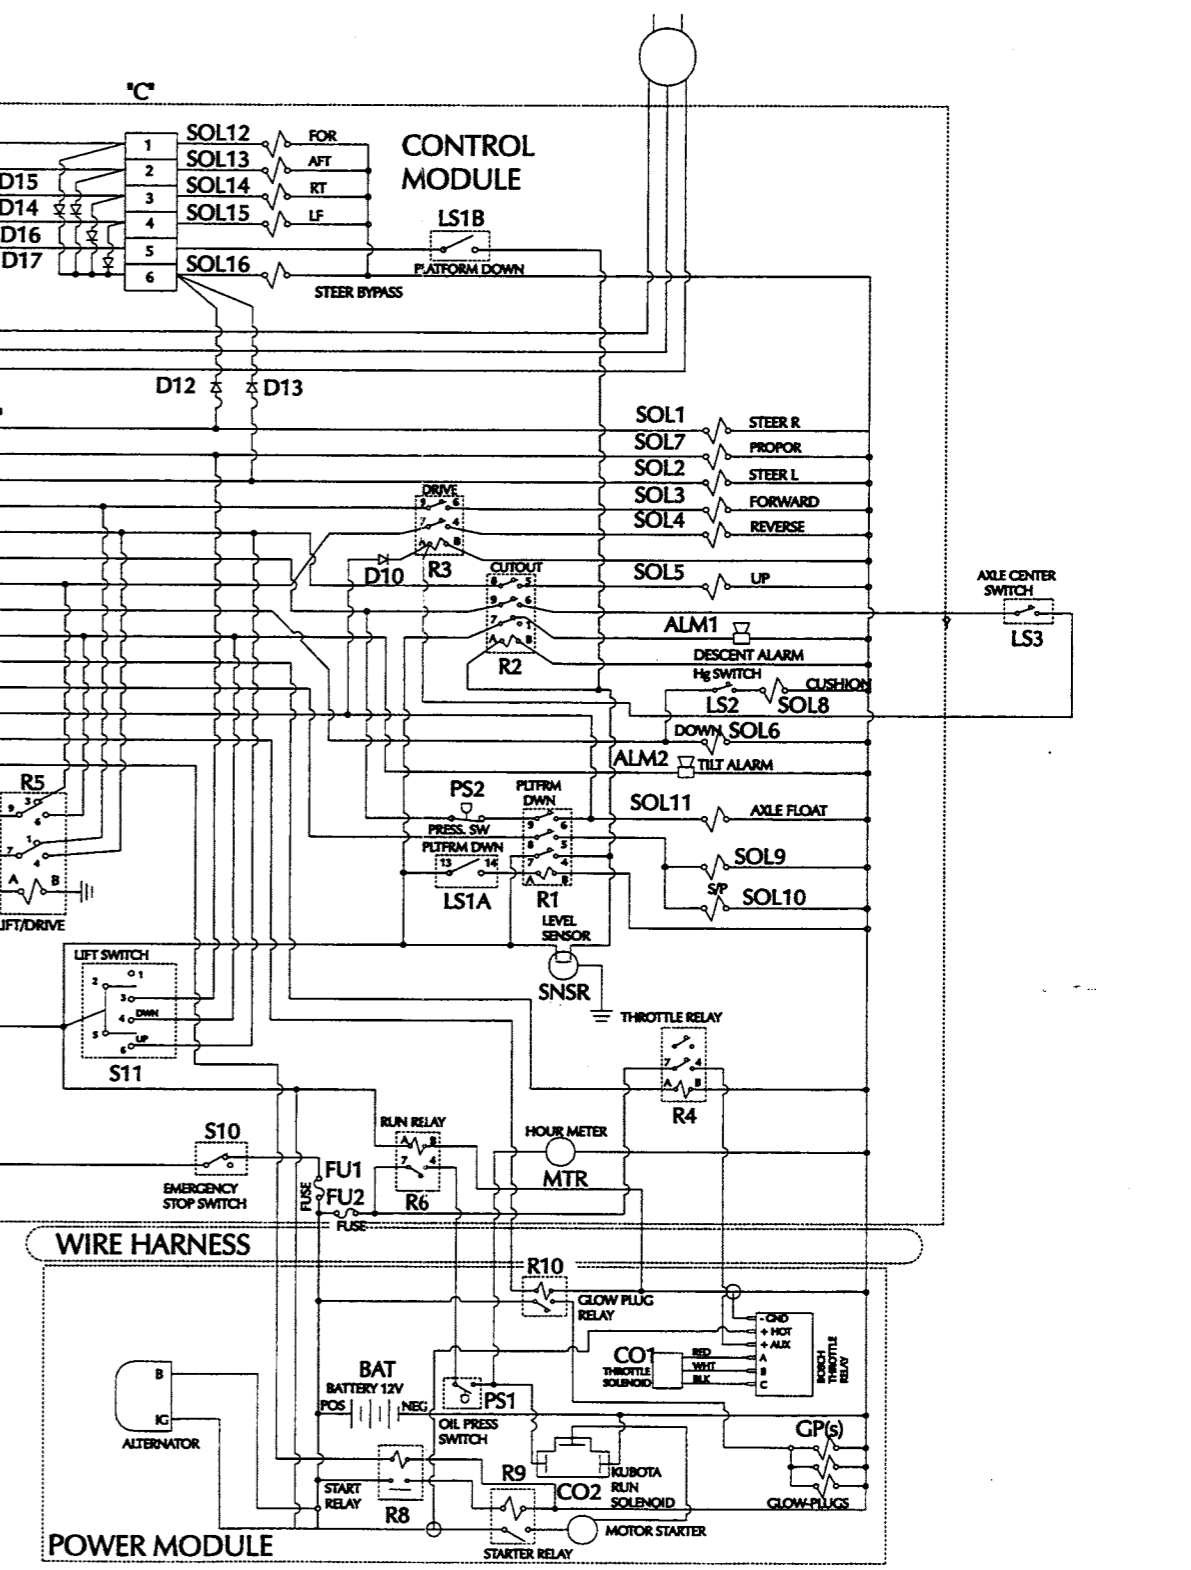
"C"

CONTROL MODULE

1 SOL12 FOR
2 SOL13 AFT
3 SOL14 RT
4 SOL15 LF
5
6 SOL16 STEER BYPASS

D15
D14
D16
D17

LS1B
PLATFORM DOWN

D12 D13

SOL1 STEER R
SOL7 PROPOR
SOL2 STEER L
SOL3 FORWARD
SOL4 REVERSE
SOL5 UP

DRIVE
9 6
7 4
A B
R3
D10

CUTOUT
8 5
9 6
7 4
A B
R2

ALM1
DESCENT ALARM

AXLE CENTER SWITCH
LS3

Hg SWITCH
LS2 SOL8 CUSHION
DOWN SOL6
ALM2 TILT ALARM

R5
9 3
6
1
7 4
A B
LIFT/DRIVE

PS2
PRESS. SW
PLTFRM DWN
13 14
LS1A

PLTFRM DWN
9 6
8 5
7 4
A B
R1

SOL11 AXLE FLOAT
SOL9
S/P SOL10

LEVEL SENSOR
SNSR

LIFT SWITCH
2 1
3 DWN
4
5 UP
6
S11

THROTTLE RELAY
7 4
A B
R4

S10
EMERGENCY STOP SWITCH

RUN RELAY
A B
7 4
R6

FU1
FU2
FUSE
FUSE

HOUR METER
MTR

WIRE HARNESS

R10
GLOW PLUG RELAY

-GND
+HOT
+AUX
A
B
C
BOSCH THROTTLE RELAY

CO1
THROTTLE SOLENOID
RED
WHT
BLK

B
IG
ALTERNATOR

BAT
BATTERY 12V
POS NEG

PS1
OIL PRESS SWITCH

GP(s)
GLOW-PLUGS

R9
CO2
KUBOTA RUN SOLENOID

START RELAY
R8

MOTOR STARTER
STARTER RELAY

POWER MODULE